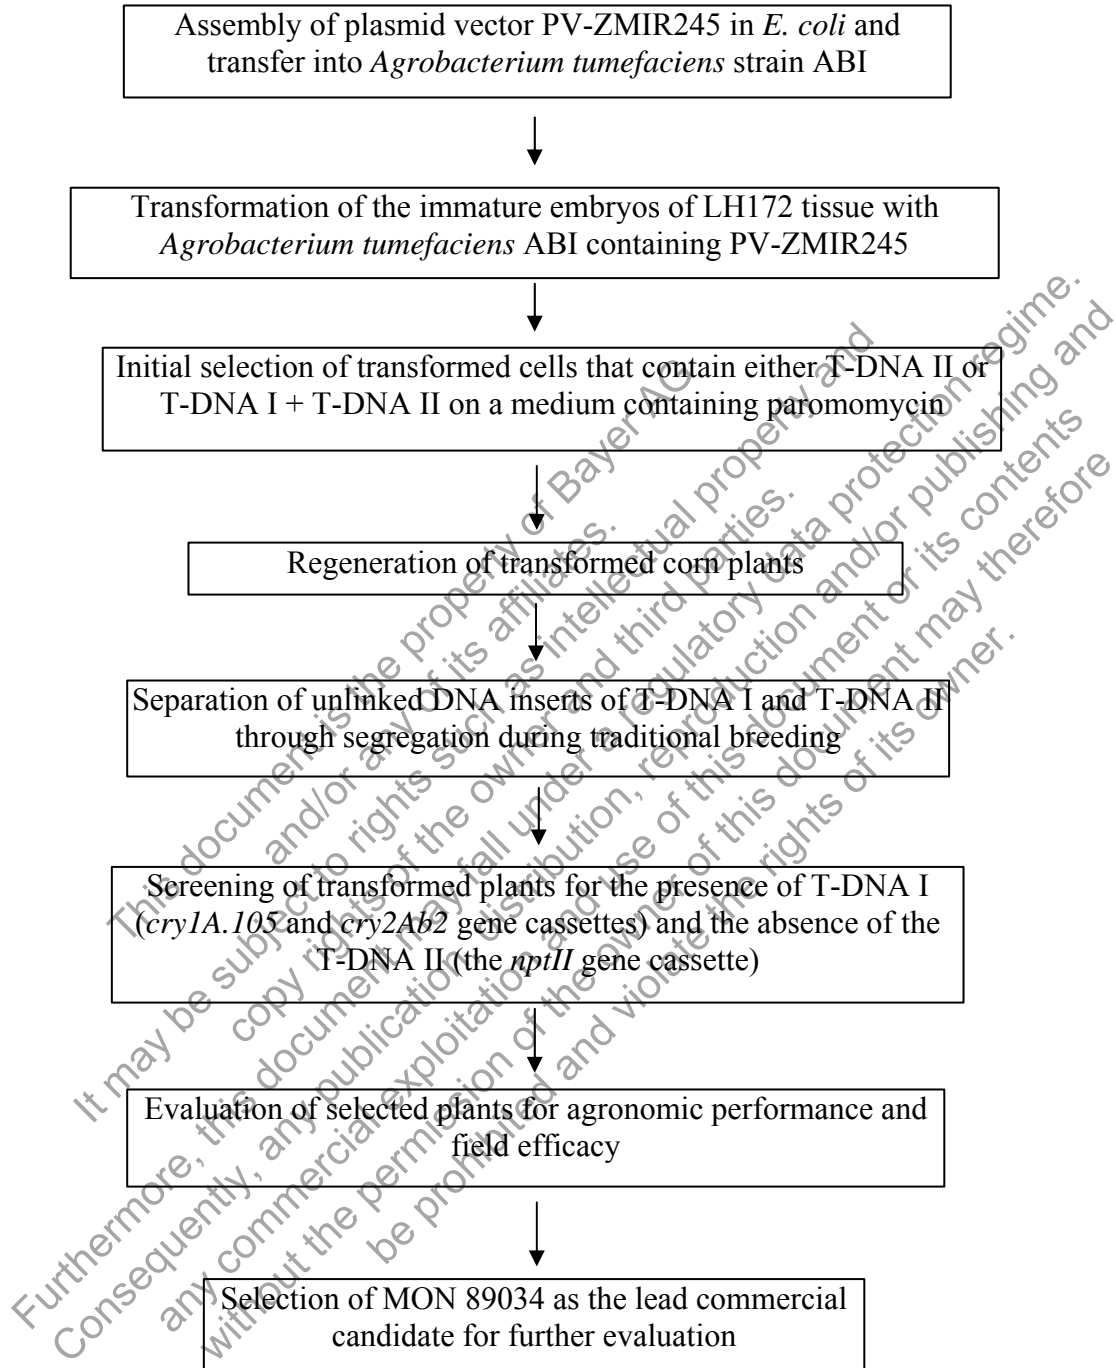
Assembly of plasmid vector PV-ZMIR245 in *E. coli* and transfer into *Agrobacterium tumefaciens* strain ABI

Transformation of the immature embryos of LH172 tissue with *Agrobacterium tumefaciens* ABI containing PV-ZMIR245

Initial selection of transformed cells that contain either T-DNA II or T-DNA I + T-DNA II on a medium containing paromomycin

Regeneration of transformed corn plants

Separation of unlinked DNA inserts of T-DNA I and T-DNA II through segregation during traditional breeding

Screening of transformed plants for the presence of T-DNA I (*cry1A.105* and *cry2Ab2* gene cassettes) and the absence of the T-DNA II (the *nptII* gene cassette)

Evaluation of selected plants for agronomic performance and field efficacy

Selection of MON 89034 as the lead commercial candidate for further evaluation

This document is the property of Bayer AG and/or any of its affiliates. It may be subject to rights such as intellectual property and copy rights of the owner and third parties. Furthermore, this document may fall under a regulatory data protection regime. Consequently, any publication, distribution, reproduction and/or publishing and any commercial exploitation and use of this document or its contents without the permission of the owner of this document may therefore be prohibited and violate the rights of its owner.